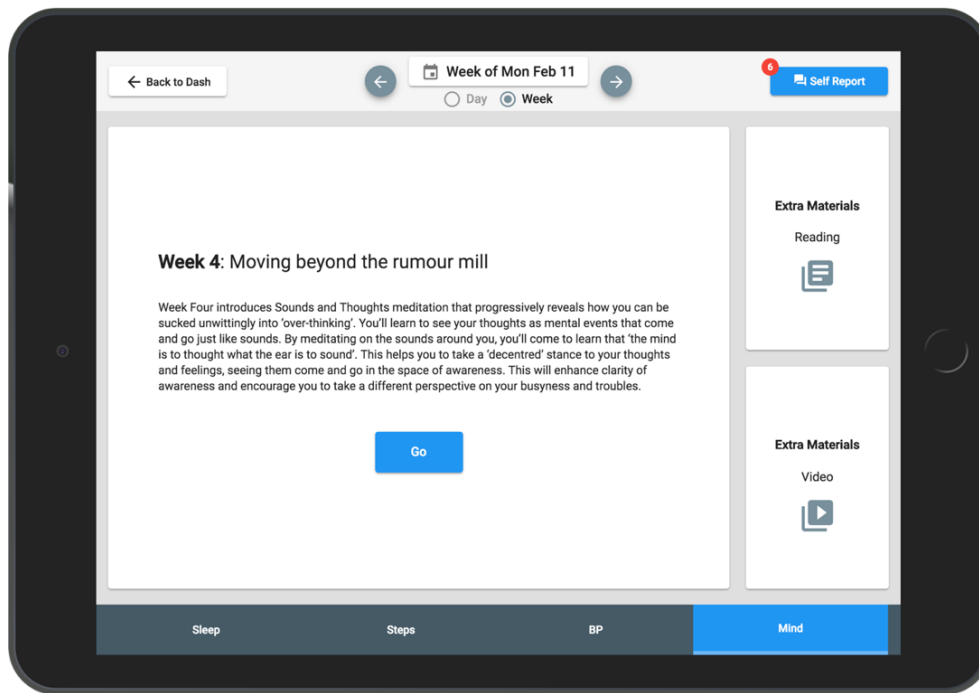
Back to Dash

Week of Mon Feb 11

Day Week

6

Self Report

**Week 4**: Moving beyond the rumour mill

Week Four introduces Sounds and Thoughts meditation that progressively reveals how you can be sucked unwittingly into 'over-thinking'. You'll learn to see your thoughts as mental events that come and go just like sounds. By meditating on the sounds around you, you'll come to learn that 'the mind is to thought what the ear is to sound'. This helps you to take a 'decentred' stance to your thoughts and feelings, seeing them come and go in the space of awareness. This will enhance clarity of awareness and encourage you to take a different perspective on your busyness and troubles.

Go

Extra Materials

Reading

Extra Materials

Video

Sleep

Steps

BP

Mind